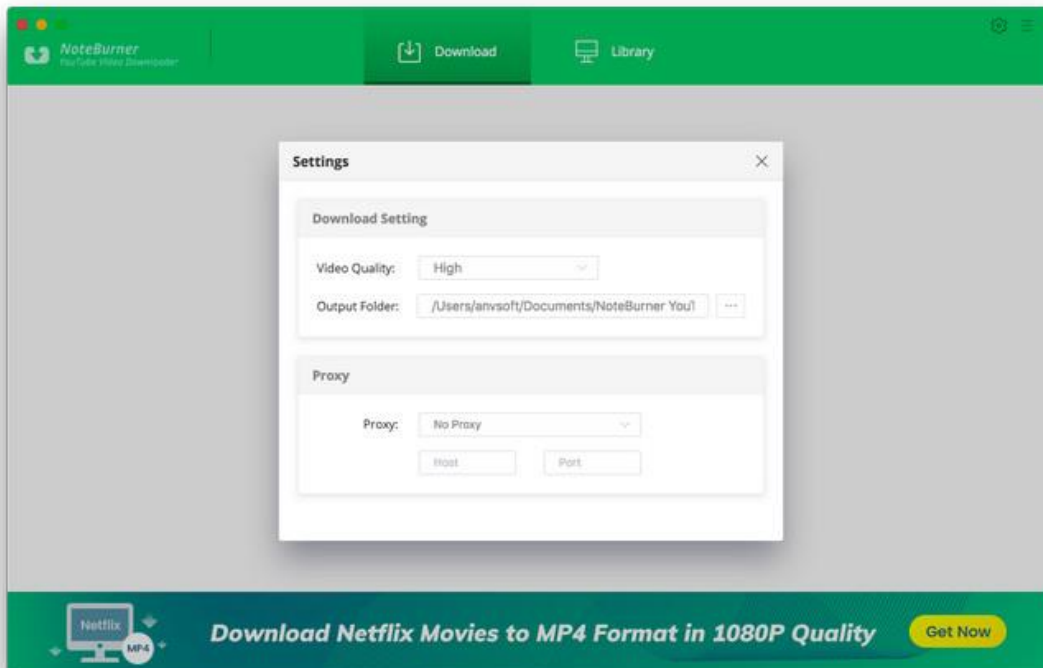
NoteBurner
YouTube Video Downloader

Download

Library

Settings

×

Download Setting

Video Quality: High

Output Folder: /Users/anvsoft/Documents/NoteBurner YouT

···

Proxy

Proxy: No Proxy

Host

Port

Netflix

MP4

Download Netflix Movies to MP4 Format in 1080P Quality

Get Now